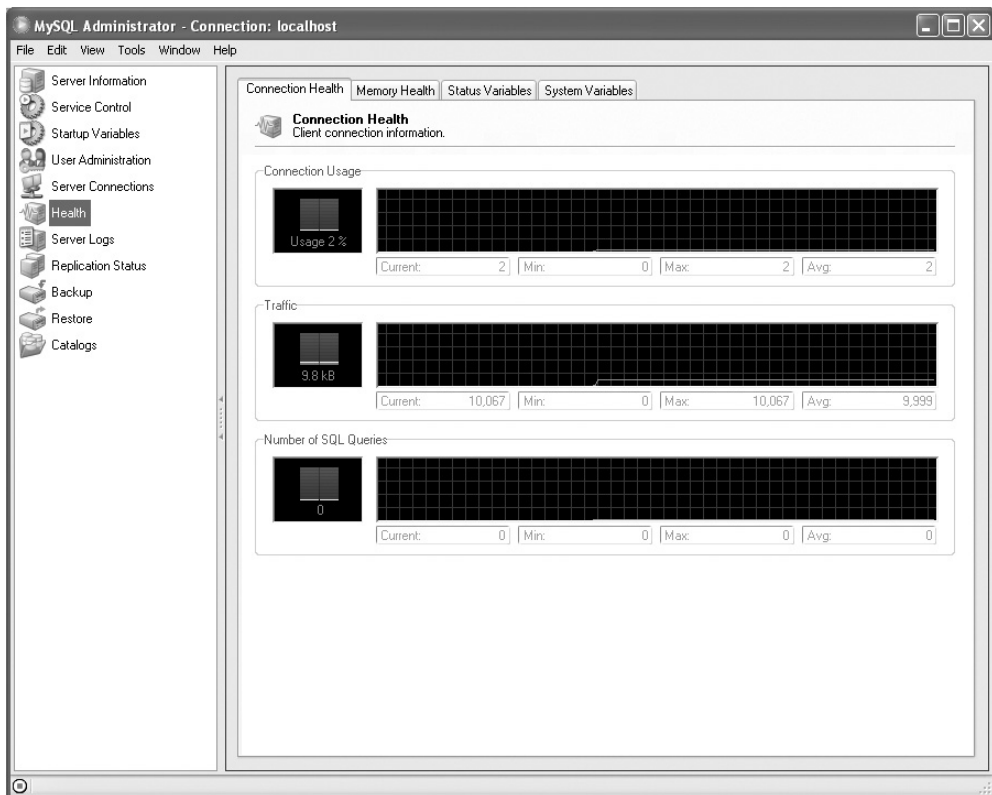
MySQL Administrator - Connection: localhost

File Edit View Tools Window Help

Server Information
Service Control
Startup Variables
User Administration
Server Connections
Health
Server Logs
Replication Status
Backup
Restore
Catalogs

Connection Health | Memory Health | Status Variables | System Variables

Connection Health
Client connection information.

Connection Usage

Usage 2 %

Current: 2 Min: 0 Max: 2 Avg: 2

Traffic

9.8 kB

Current: 10,067 Min: 0 Max: 10,067 Avg: 9,999

Number of SQL Queries

0

Current: 0 Min: 0 Max: 0 Avg: 0